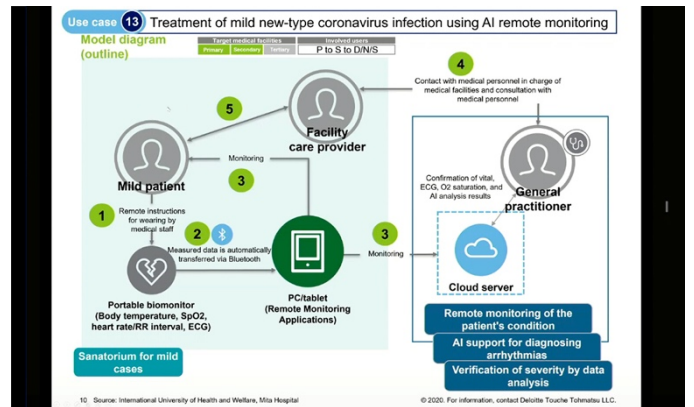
Use case 13 Treatment of mild new-type coronavirus infection using AI remote monitoring

Model diagram (outline)

| Target medical facilities | | | Involved users |
|---|---|---|---|
| Primary | Secondary | Tertiary | P to S to D/N/S |

4 Contact with medical personnel in charge of medical facilities and consultation with medical personnel

5

Facility care provider

Monitoring

3

Mild patient

1 Remote instructions for wearing by medical staff

2 Measured data is automatically transferred via Bluetooth

Portable biomonitor (Body temperature, SpO2, heart rate/RR interval, ECG)

PC/tablet (Remote Monitoring Applications)

3 Monitoring

Confirmation of vital, ECG, O2 saturation, and AI analysis results

General practitioner

Cloud server

Remote monitoring of the patient's condition

AI support for diagnosing arrhythmias

Verification of severity by data analysis

Sanatorium for mild cases

10 Source: International University of Health and Welfare, Mita Hospital

© 2020. For information, contact Deloitte Touche Tohmatsu LLC.